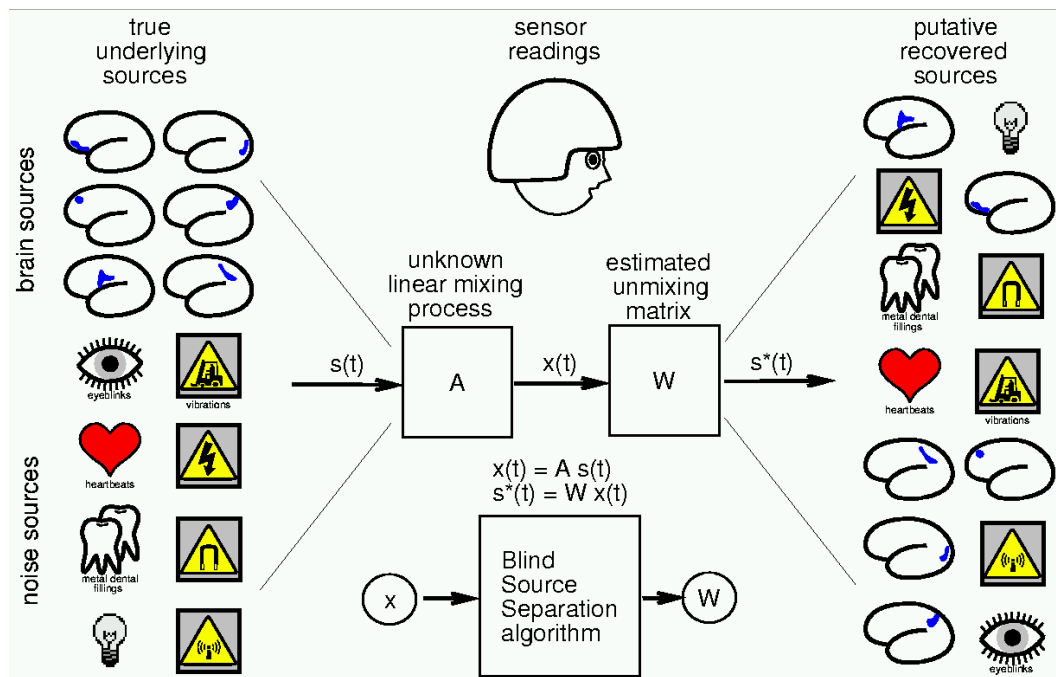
true underlying sources

sensor readings

putative recovered sources

brain sources

noise sources

eyeblinks

vibrations

heartbeats

metal dental fillings

unknown linear mixing process

estimated unmixing matrix

s(t)

A

x(t)

W

s*(t)

x(t) = A s(t)
s*(t) = W x(t)

x

Blind Source Separation algorithm

W

metal dental fillings

heartbeats

vibrations

eyeblinks